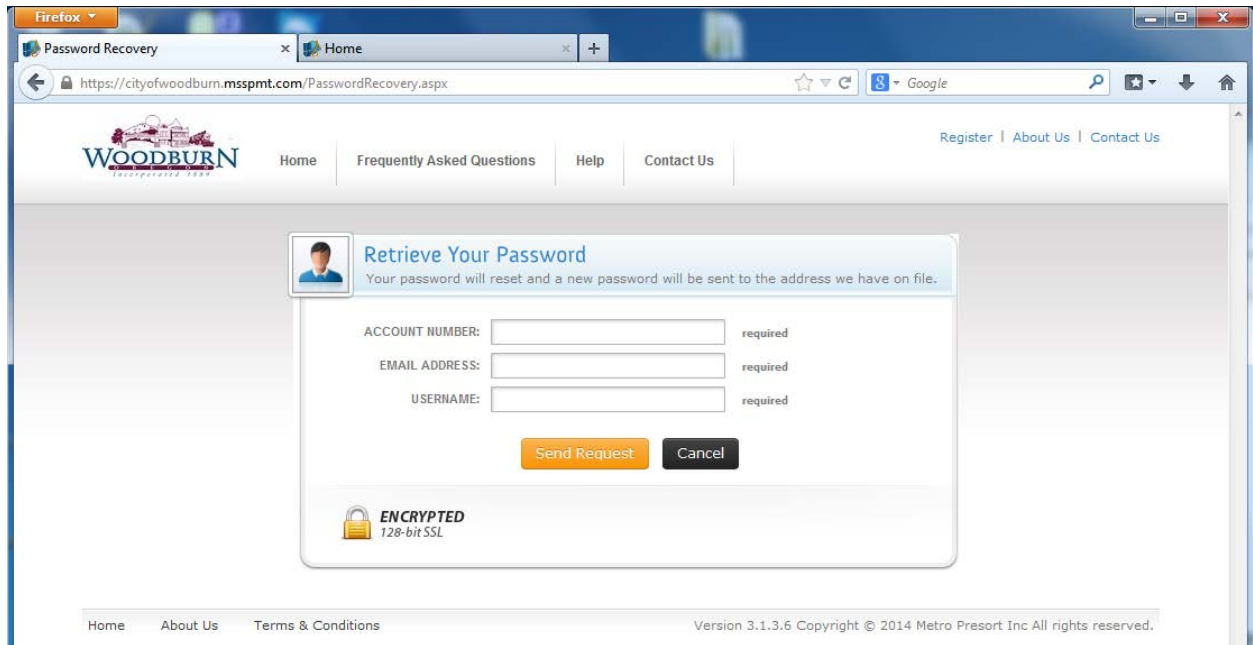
Firefox

Password Recovery

Home

https://cityofwoodburn.msspmt.com/PasswordRecovery.aspx

Google

WOODBURN
Incorporated 1889

Home

Frequently Asked Questions

Help

Contact Us

Register | About Us | Contact Us

Retrieve Your Password

Your password will reset and a new password will be sent to the address we have on file.

ACCOUNT NUMBER: required

EMAIL ADDRESS: required

USERNAME: required

Send Request

Cancel

ENCRYPTED
128-bit SSL

Home About Us Terms & Conditions

Version 3.1.3.6 Copyright © 2014 Metro Presort Inc All rights reserved.